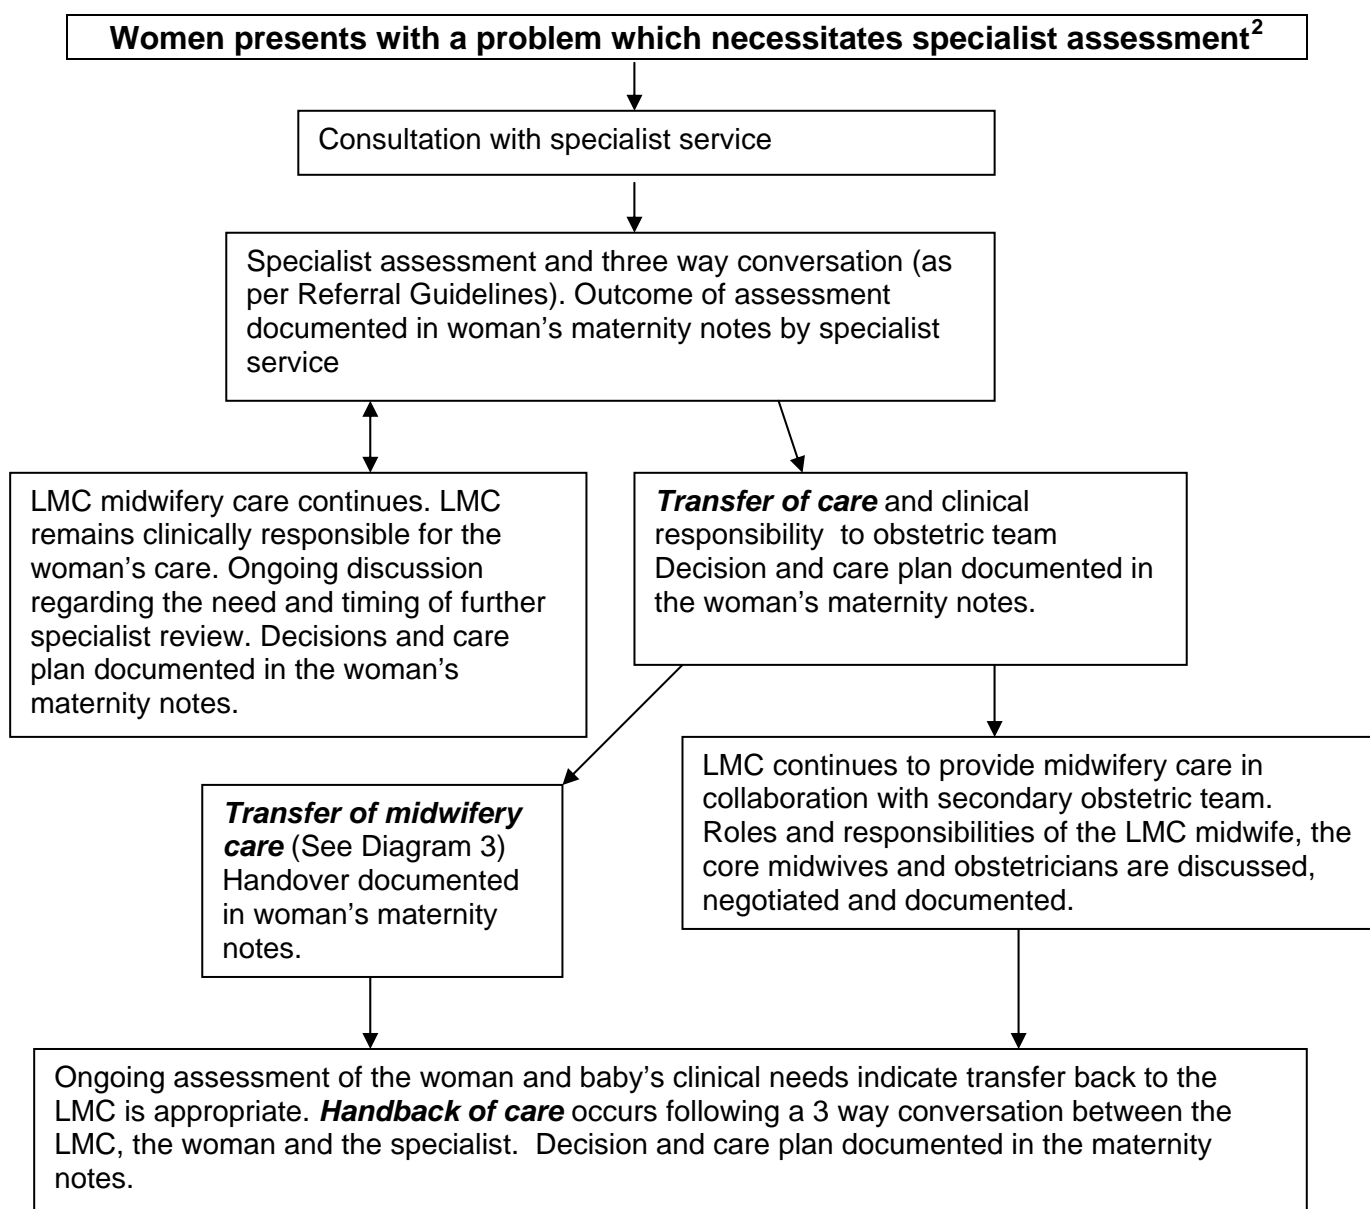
**Women presents with a problem which necessitates specialist assessment$^{2}$**

Consultation with specialist service

Specialist assessment and three way conversation (as per Referral Guidelines). Outcome of assessment documented in woman's maternity notes by specialist service

LMC midwifery care continues. LMC remains clinically responsible for the woman's care. Ongoing discussion regarding the need and timing of further specialist review. Decisions and care plan documented in the woman's maternity notes.

***Transfer of care*** and clinical responsibility to obstetric team Decision and care plan documented in the woman's maternity notes.

***Transfer of midwifery care*** (See Diagram 3) Handover documented in woman's maternity notes.

LMC continues to provide midwifery care in collaboration with secondary obstetric team. Roles and responsibilities of the LMC midwife, the core midwives and obstetricians are discussed, negotiated and documented.

Ongoing assessment of the woman and baby's clinical needs indicate transfer back to the LMC is appropriate. ***Handback of care*** occurs following a 3 way conversation between the LMC, the woman and the specialist. Decision and care plan documented in the maternity notes.